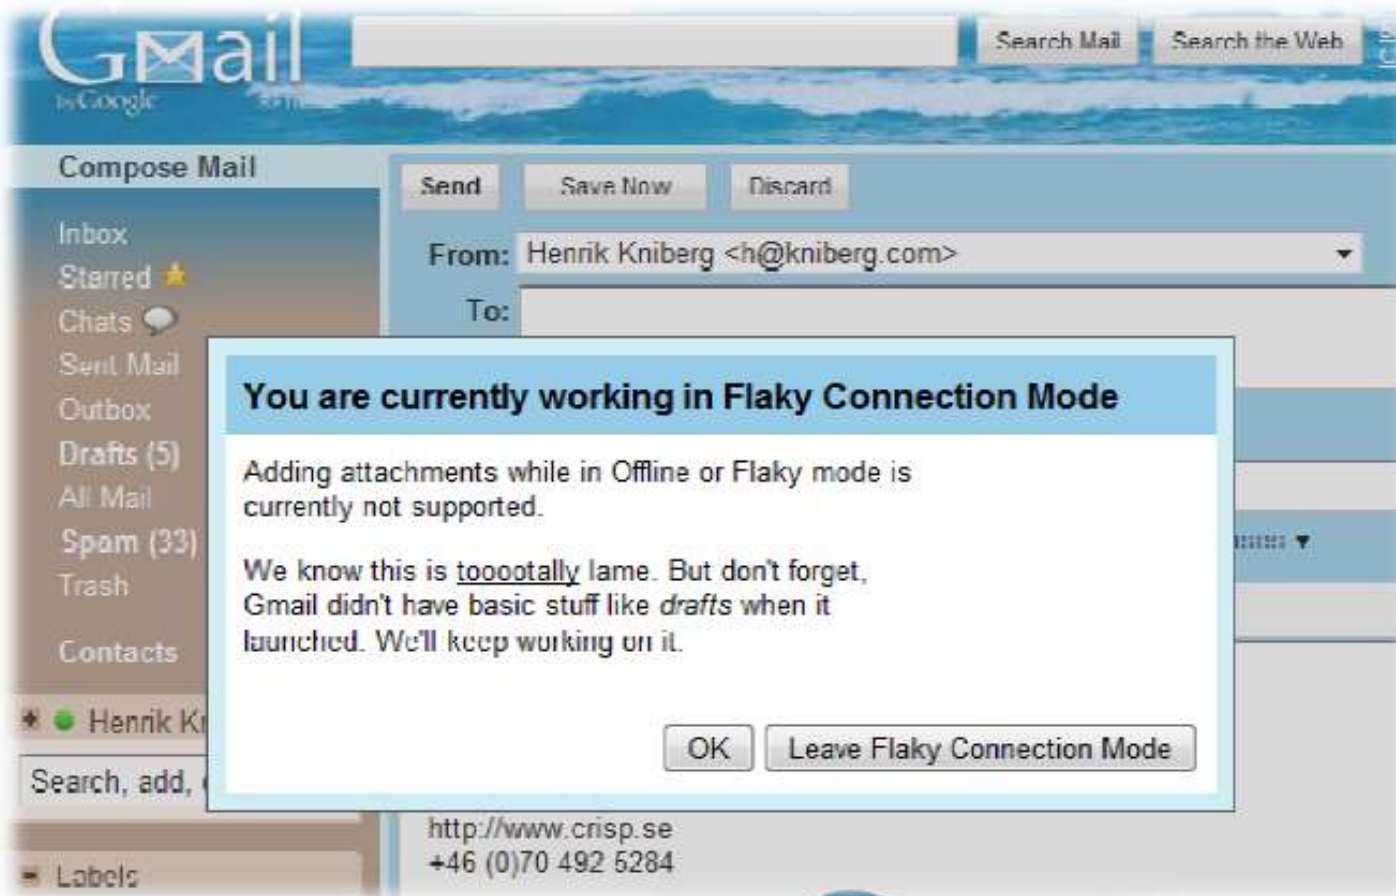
Gmail
by Google

Search Mail
Search the Web

Compose Mail

Send
Save Now
Discard

From: Henrik Kniberg <h@kniberg.com>

To:

Inbox
Starred
Chats
Sent Mail
Outbox
Drafts (5)
All Mail
Spam (33)
Trash

Contacts

Henrik Kr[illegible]

Search, add, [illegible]

Labels

You are currently working in Flaky Connection Mode

Adding attachments while in Offline or Flaky mode is currently not supported.

We know this is tooootally lame. But don't forget, Gmail didn't have basic stuff like *drafts* when it launched. We'll keep working on it.

OK
Leave Flaky Connection Mode

http://www.crisp.se
+46 (0)70 492 5284